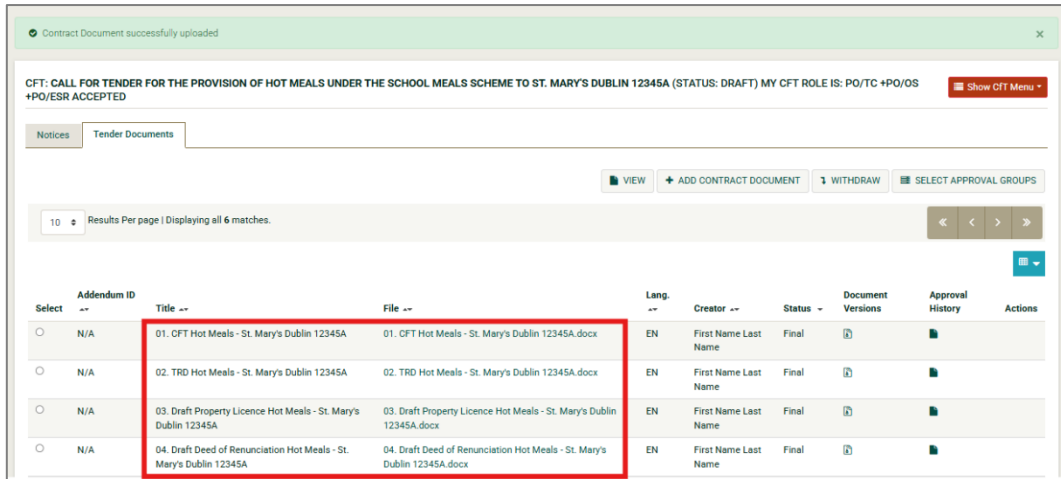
Contract Document successfully uploaded ×

CFT: CALL FOR TENDER FOR THE PROVISION OF HOT MEALS UNDER THE SCHOOL MEALS SCHEME TO ST. MARY'S DUBLIN 12345A (STATUS: DRAFT) MY CFT ROLE IS: PO/TC +PO/OS +PO/ESR ACCEPTED

Show CfT Menu

Notices | Tender Documents

VIEW | + ADD CONTRACT DOCUMENT | WITHDRAW | SELECT APPROVAL GROUPS

10 Results Per page | Displaying all 6 matches.

« ‹ › »

| Select | Addendum ID | Title | File | Lang. | Creator | Status | Document Versions | Approval History | Actions |
|---|---|---|---|---|---|---|---|---|---|
| ○ | N/A | 01. CFT Hot Meals - St. Mary's Dublin 12345A | 01. CFT Hot Meals - St. Mary's Dublin 12345A.docx | EN | First Name Last Name | Final | | | |
| ○ | N/A | 02. TRD Hot Meals - St. Mary's Dublin 12345A | 02. TRD Hot Meals - St. Mary's Dublin 12345A.docx | EN | First Name Last Name | Final | | | |
| ○ | N/A | 03. Draft Property Licence Hot Meals - St. Mary's Dublin 12345A | 03. Draft Property Licence Hot Meals - St. Mary's Dublin 12345A.docx | EN | First Name Last Name | Final | | | |
| ○ | N/A | 04. Draft Deed of Renunciation Hot Meals - St. Mary's Dublin 12345A | 04. Draft Deed of Renunciation Hot Meals - St. Mary's Dublin 12345A.docx | EN | First Name Last Name | Final | | | |